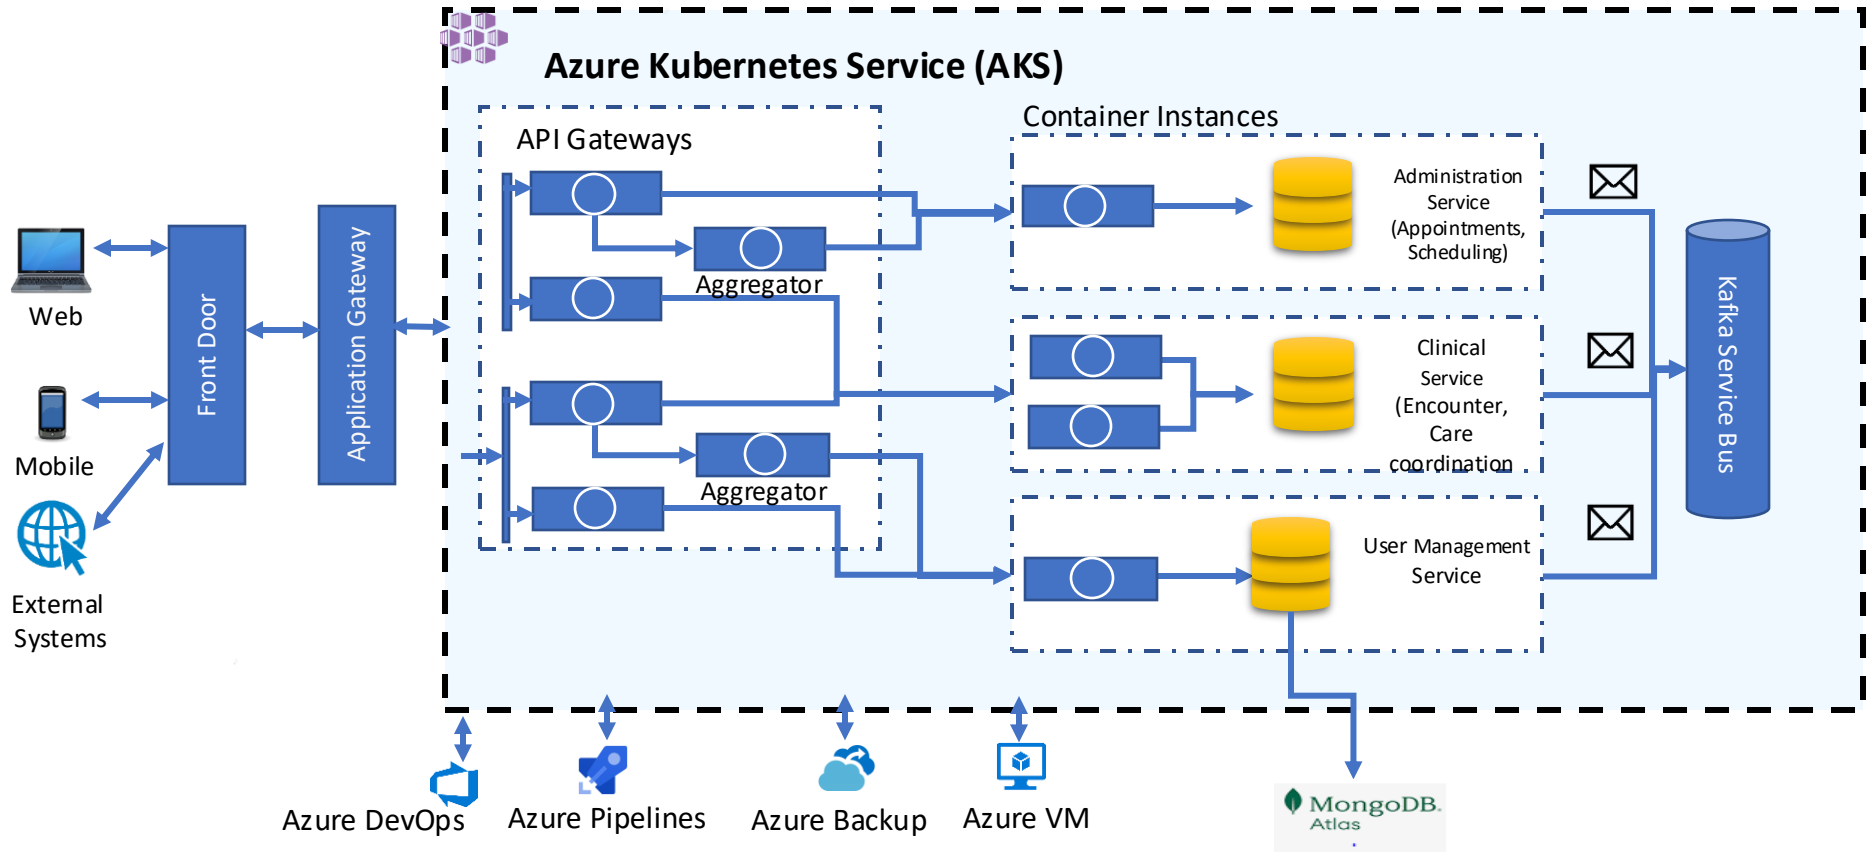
Azure Kubernetes Service (AKS)

API Gateways

Container Instances

Web

Mobile

External Systems

Front Door

Application Gateway

Aggregator

Aggregator

Administration Service (Appointments, Scheduling)

Clinical Service (Encounter, Care coordination

User Management Service

Kafka Service Bus

Azure DevOps

Azure Pipelines

Azure Backup

Azure VM

MongoDB. Atlas